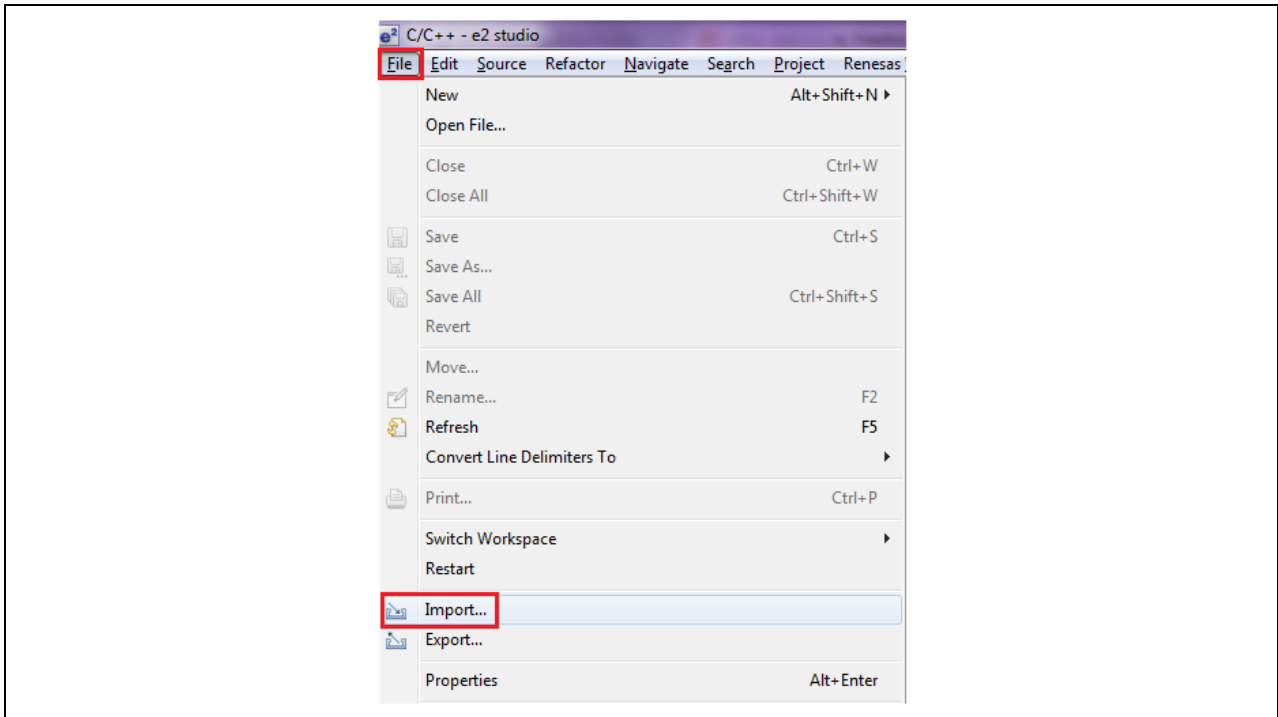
e² C/C++ - e2 studio

File Edit Source Refactor Navigate Search Project Renesas

New Alt+Shift+N
Open File...

Close Ctrl+W
Close All Ctrl+Shift+W

Save Ctrl+S
Save As...
Save All Ctrl+Shift+S
Revert

Move...
Rename... F2
Refresh F5
Convert Line Delimiters To

Print... Ctrl+P

Switch Workspace
Restart

Import...
Export...

Properties Alt+Enter